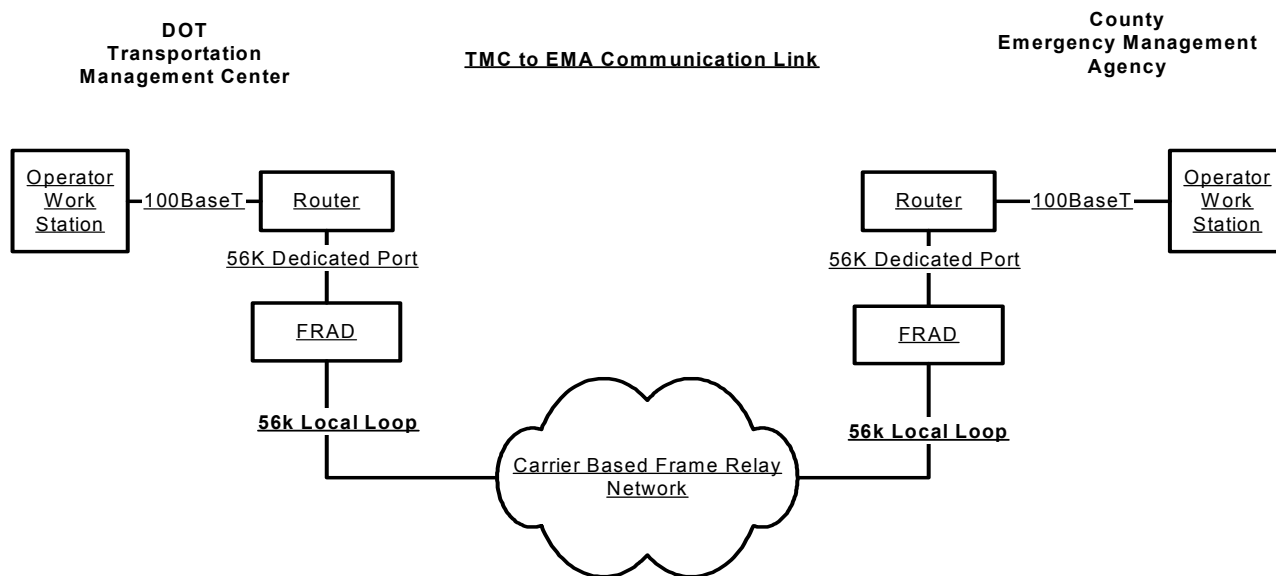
DOT
Transportation
Management Center

TMC to EMA Communication Link

County
Emergency Management
Agency

Operator Work Station

100BaseT

Router

56K Dedicated Port

FRAD

56k Local Loop

Carrier Based Frame Relay Network

56k Local Loop

FRAD

56K Dedicated Port

Router

100BaseT

Operator Work Station